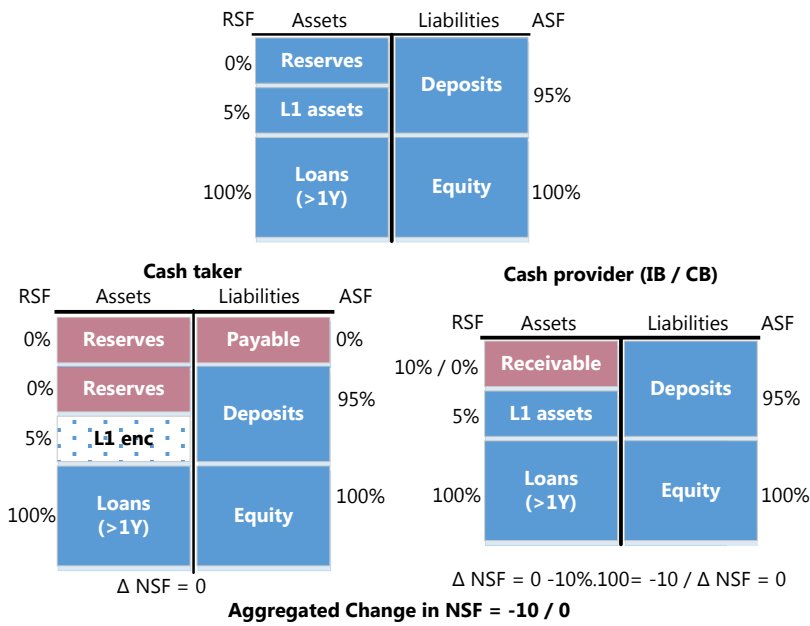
| RSF | Assets | Liabilities | ASF |
|---|---|---|---|
| 0% | Reserves | Deposits | 95% |
| 5% | L1 assets | | |
| 100% | Loans (>1Y) | Equity | 100% |

Cash taker

| RSF | Assets | Liabilities | ASF |
|---|---|---|---|
| 0% | Reserves | Payable | 0% |
| 0% | Reserves | Deposits | 95% |
| 5% | L1 enc | | |
| 100% | Loans (>1Y) | Equity | 100% |

$\Delta$ NSF = 0

Cash provider (IB / CB)

| RSF | Assets | Liabilities | ASF |
|---|---|---|---|
| 10% / 0% | Receivable | Deposits | 95% |
| 5% | L1 assets | | |
| 100% | Loans (>1Y) | Equity | 100% |

$\Delta$ NSF = 0 -10%.100= -10 / $\Delta$ NSF = 0

Aggregated Change in NSF = -10 / 0